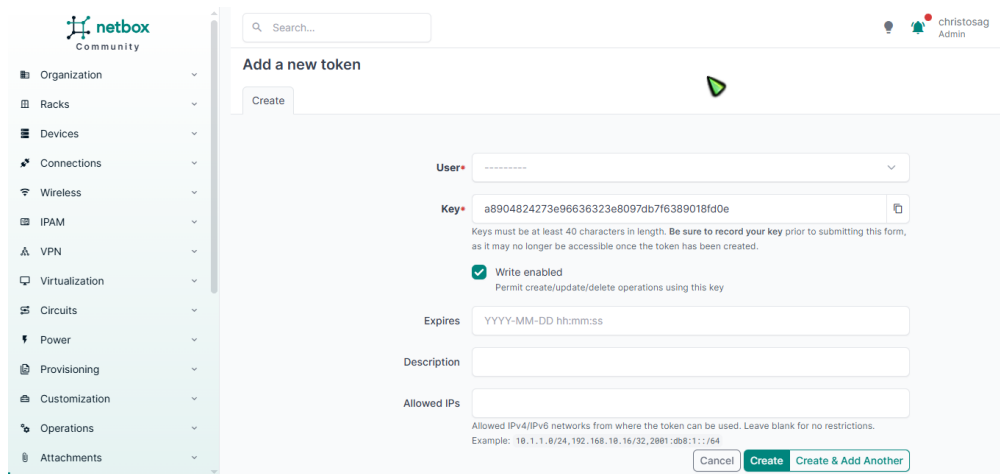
netbox
Community

Organization
Racks
Devices
Connections
Wireless
IPAM
VPN
Virtualization
Circuits
Power
Provisioning
Customization
Operations
Attachments

Search...

christosag
Admin

Add a new token

Create

User* ---------

Key* a8904824273e96636323e8097db7f6389018fd0e

Keys must be at least 40 characters in length. Be sure to record your key prior to submitting this form, as it may no longer be accessible once the token has been created.

Write enabled
Permit create/update/delete operations using this key

Expires YYYY-MM-DD hh:mm:ss

Description

Allowed IPs

Allowed IPv4/IPv6 networks from where the token can be used. Leave blank for no restrictions.
Example: 10.1.1.0/24,192.168.10.16/32,2001:db8:1::/64

Cancel Create Create & Add Another